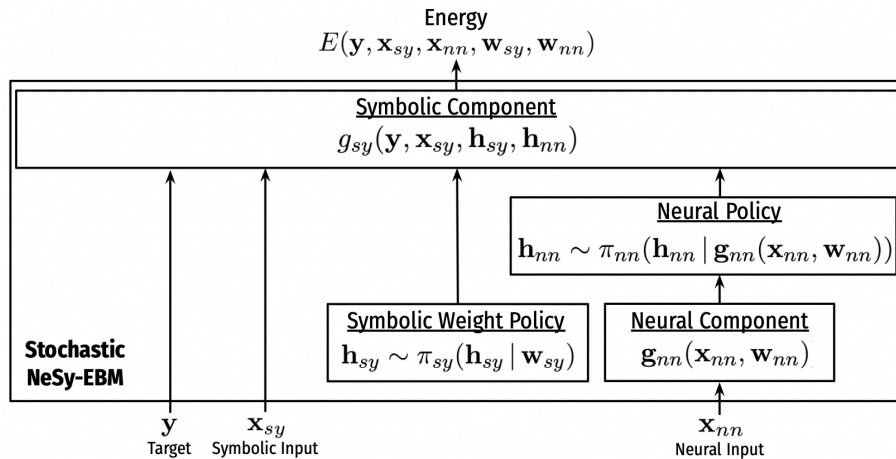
Energy
$E(\mathbf{y}, \mathbf{x}_{sy}, \mathbf{x}_{nn}, \mathbf{w}_{sy}, \mathbf{w}_{nn})$

Symbolic Component
$g_{sy}(\mathbf{y}, \mathbf{x}_{sy}, \mathbf{h}_{sy}, \mathbf{h}_{nn})$

Neural Policy
$\mathbf{h}_{nn} \sim \pi_{nn}(\mathbf{h}_{nn} \,|\, \mathbf{g}_{nn}(\mathbf{x}_{nn}, \mathbf{w}_{nn}))$

Symbolic Weight Policy
$\mathbf{h}_{sy} \sim \pi_{sy}(\mathbf{h}_{sy} \,|\, \mathbf{w}_{sy})$

Neural Component
$\mathbf{g}_{nn}(\mathbf{x}_{nn}, \mathbf{w}_{nn})$

Stochastic NeSy-EBM

$\mathbf{y}$
Target

$\mathbf{x}_{sy}$
Symbolic Input

$\mathbf{x}_{nn}$
Neural Input